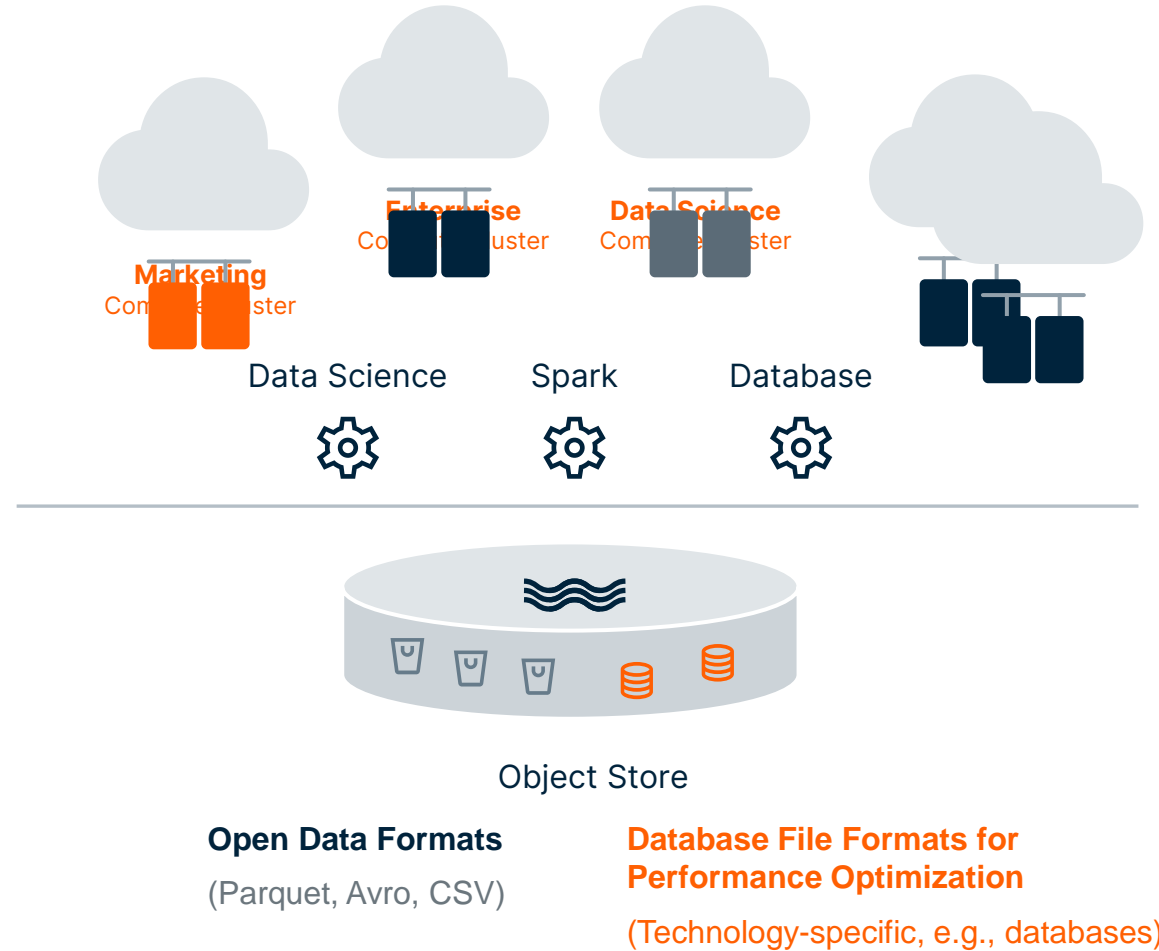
Marketing
Com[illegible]ster

Enterprise
Co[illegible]uster

Data Science
Com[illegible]ster

Data Science

Spark

Database

Object Store

Open Data Formats
(Parquet, Avro, CSV)

Database File Formats for Performance Optimization
(Technology-specific, e.g., databases)